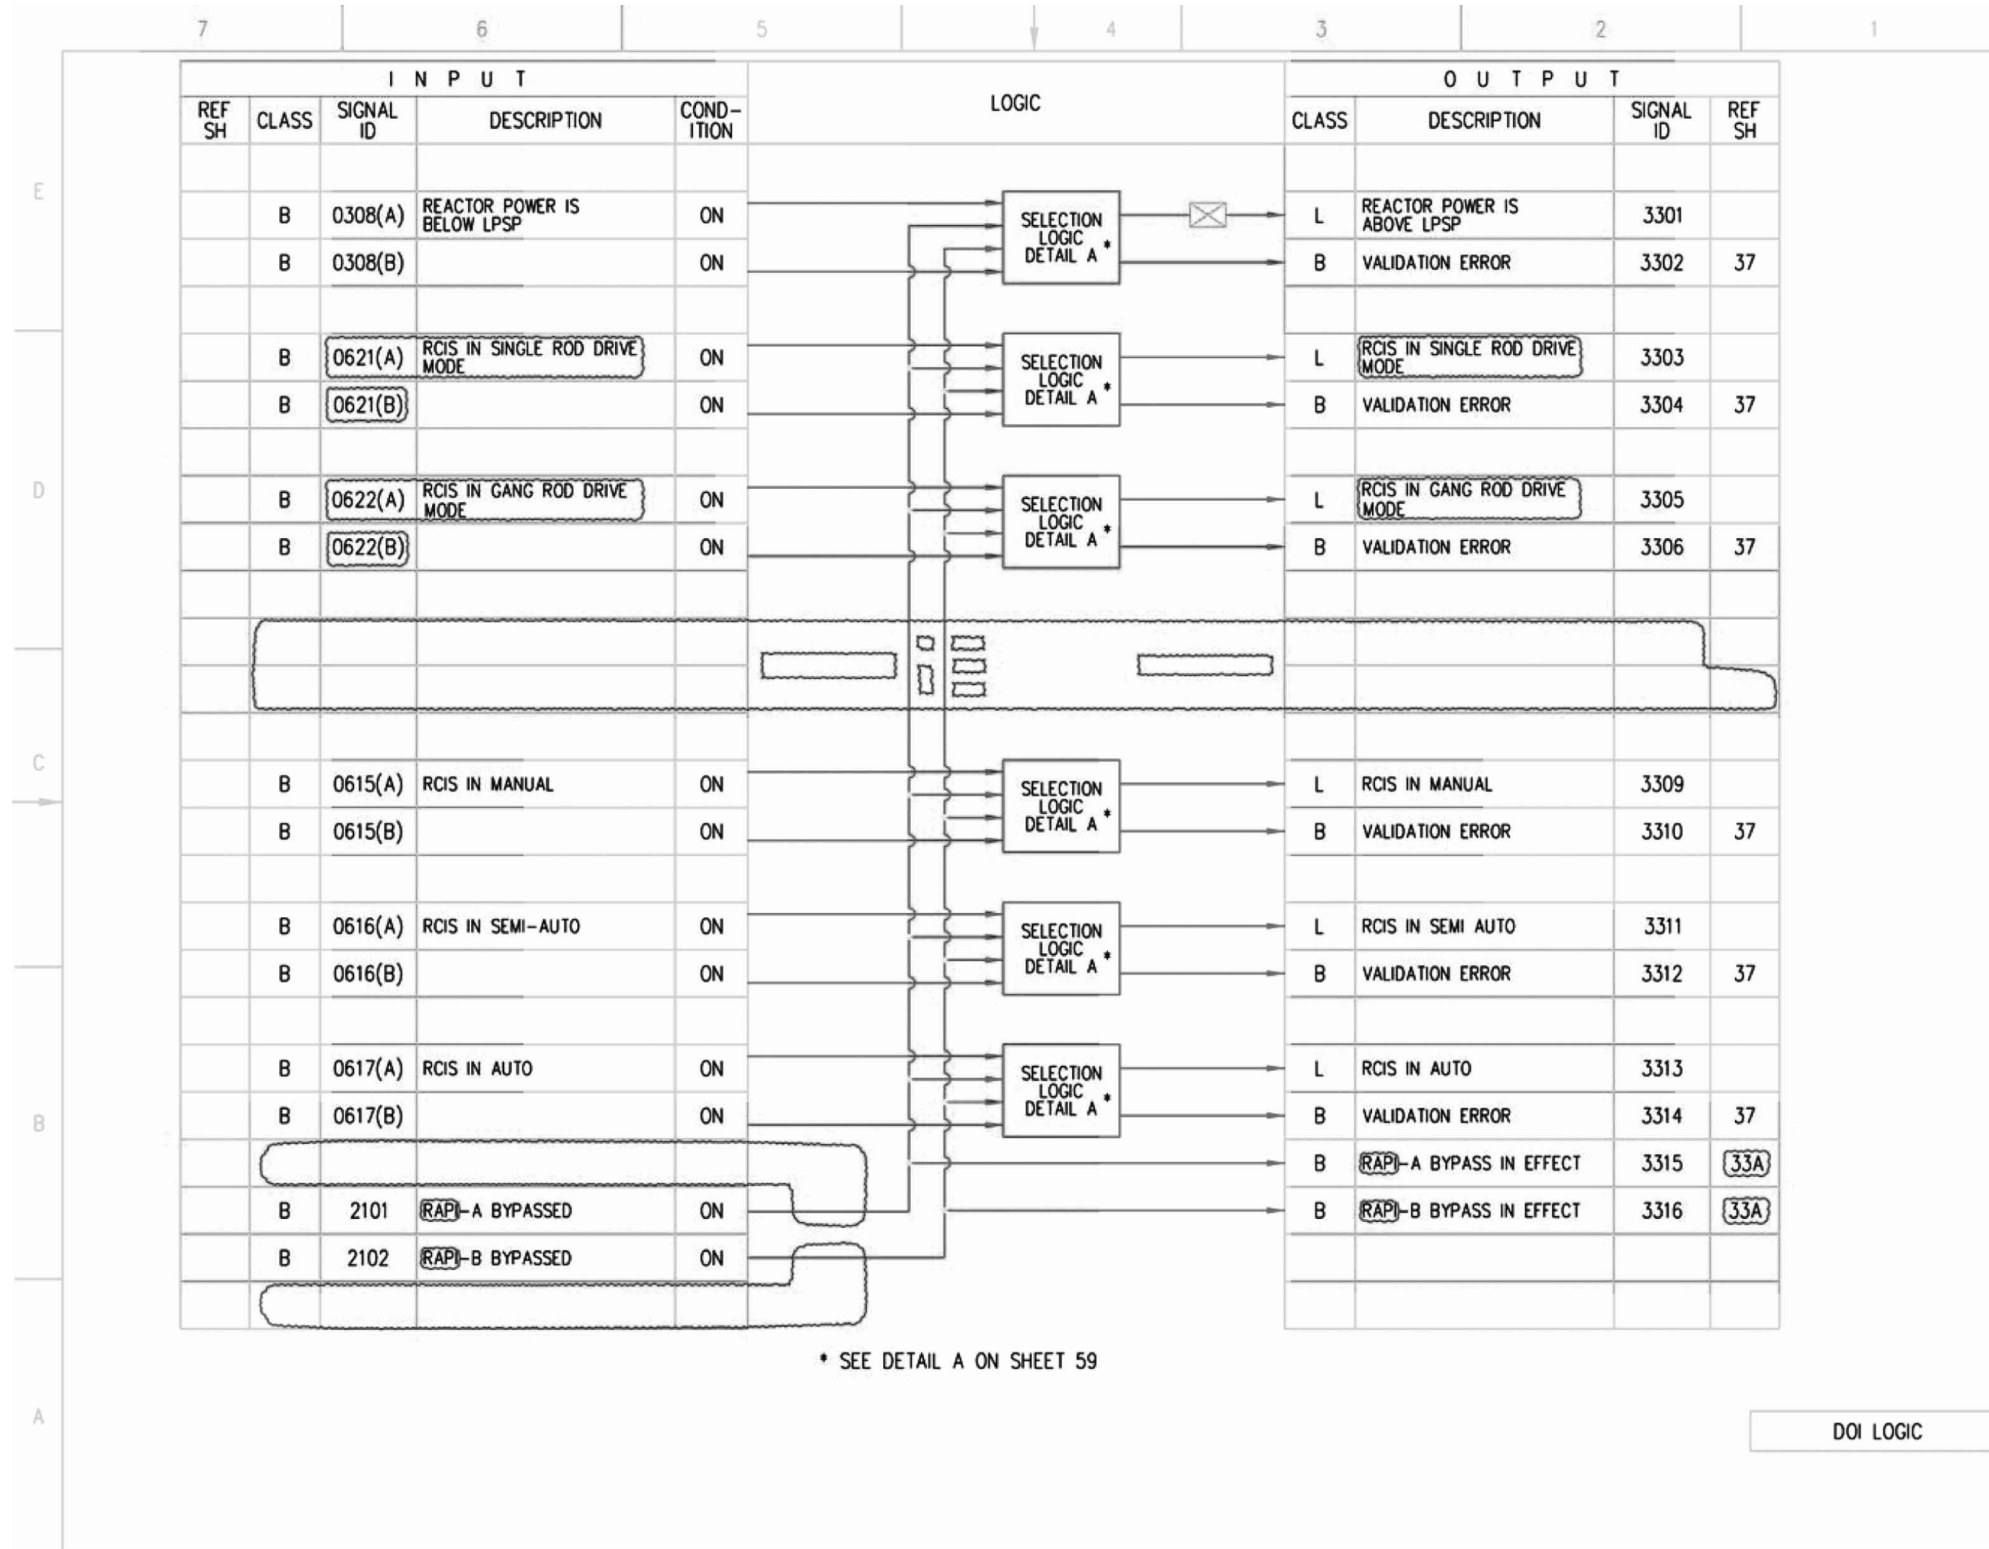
7 6 5 4 3 2 1

E
D
C
B
A

| INPUT | | | | | LOGIC |
|---|---|---|---|---|---|
| REF SH | CLASS | SIGNAL ID | DESCRIPTION | COND-ITION | |
| | B | 0308(A) | REACTOR POWER IS BELOW LPSP | ON | SELECTION LOGIC DETAIL A * |
| | B | 0308(B) | | ON | |
| | B | 0621(A) | RCIS IN SINGLE ROD DRIVE MODE | ON | SELECTION LOGIC DETAIL A * |
| | B | 0621(B) | | ON | |
| | B | 0622(A) | RCIS IN GANG ROD DRIVE MODE | ON | SELECTION LOGIC DETAIL A * |
| | B | 0622(B) | | ON | |
| | B | 0615(A) | RCIS IN MANUAL | ON | SELECTION LOGIC DETAIL A * |
| | B | 0615(B) | | ON | |
| | B | 0616(A) | RCIS IN SEMI-AUTO | ON | SELECTION LOGIC DETAIL A * |
| | B | 0616(B) | | ON | |
| | B | 0617(A) | RCIS IN AUTO | ON | SELECTION LOGIC DETAIL A * |
| | B | 0617(B) | | ON | |
| | B | 2101 | RAPI-A BYPASSED | ON | |
| | B | 2102 | RAPI-B BYPASSED | ON | |

| OUTPUT | | | |
|---|---|---|---|
| CLASS | DESCRIPTION | SIGNAL ID | REF SH |
| L | REACTOR POWER IS ABOVE LPSP | 3301 | |
| B | VALIDATION ERROR | 3302 | 37 |
| L | RCIS IN SINGLE ROD DRIVE MODE | 3303 | |
| B | VALIDATION ERROR | 3304 | 37 |
| L | RCIS IN GANG ROD DRIVE MODE | 3305 | |
| B | VALIDATION ERROR | 3306 | 37 |
| L | RCIS IN MANUAL | 3309 | |
| B | VALIDATION ERROR | 3310 | 37 |
| L | RCIS IN SEMI AUTO | 3311 | |
| B | VALIDATION ERROR | 3312 | 37 |
| L | RCIS IN AUTO | 3313 | |
| B | VALIDATION ERROR | 3314 | 37 |
| B | RAPI-A BYPASS IN EFFECT | 3315 | 33A |
| B | RAPI-B BYPASS IN EFFECT | 3316 | 33A |

* SEE DETAIL A ON SHEET 59

DOI LOGIC